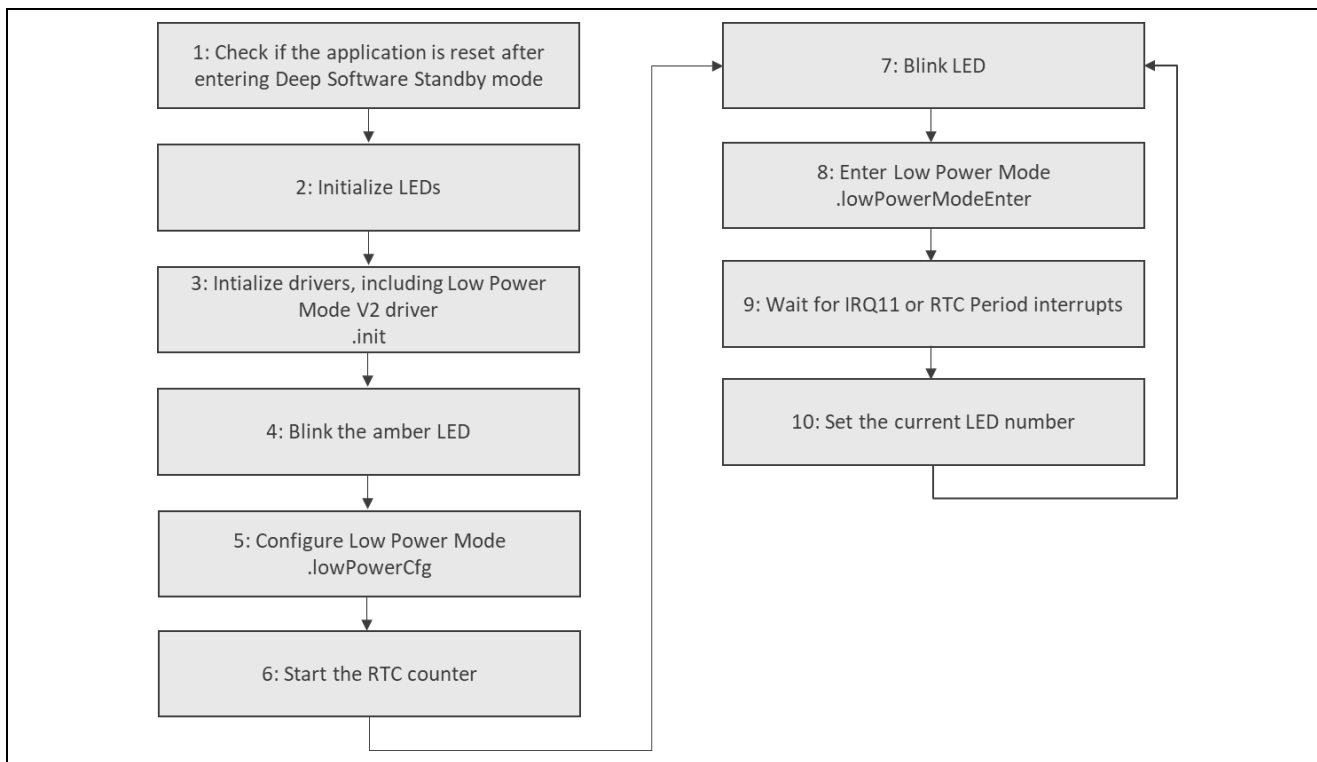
1: Check if the application is reset after entering Deep Software Standby mode

2: Initialize LEDs

3: Intialize drivers, including Low Power Mode V2 driver
.init

4: Blink the amber LED

5: Configure Low Power Mode
.lowPowerCfg

6: Start the RTC counter

7: Blink LED

8: Enter Low Power Mode
.lowPowerModeEnter

9: Wait for IRQ11 or RTC Period interrupts

10: Set the current LED number